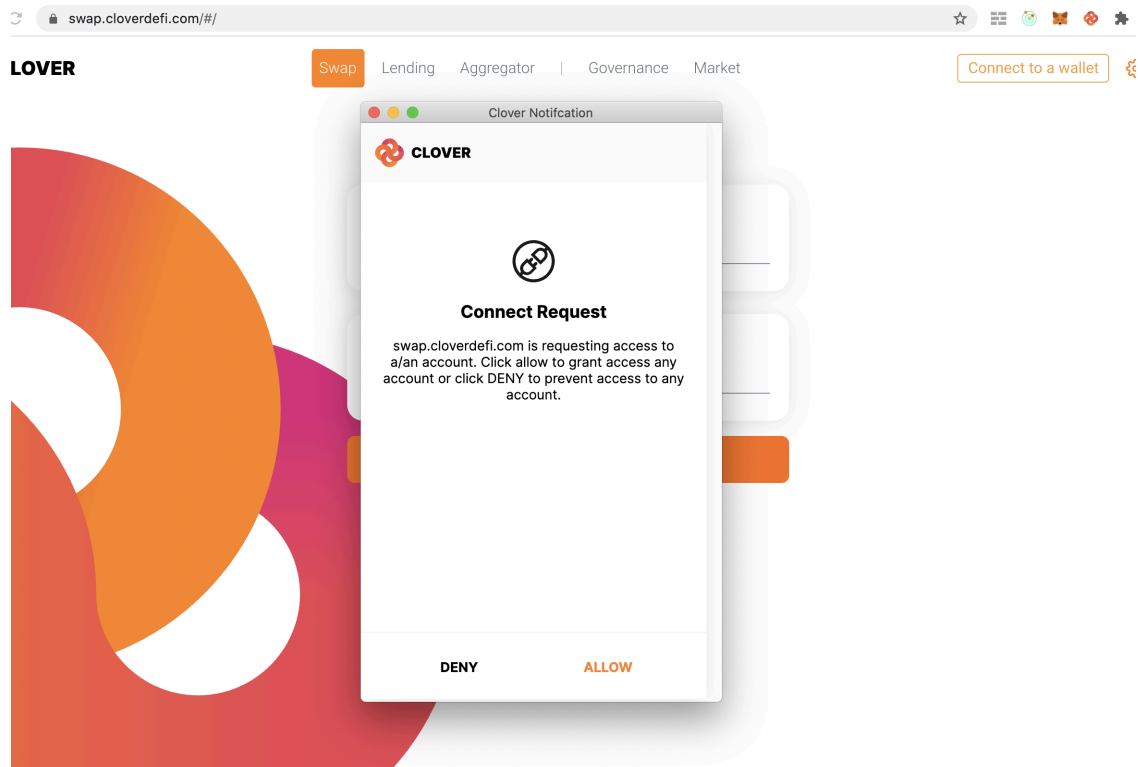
swap.cloverdefi.com/#/

LOVER

Swap Lending Aggregator | Governance Market

Connect to a wallet

Clover Notifcation

CLOVER

Connect Request

swap.cloverdefi.com is requesting access to a/an account. Click allow to grant access any account or click DENY to prevent access to any account.

DENY

ALLOW